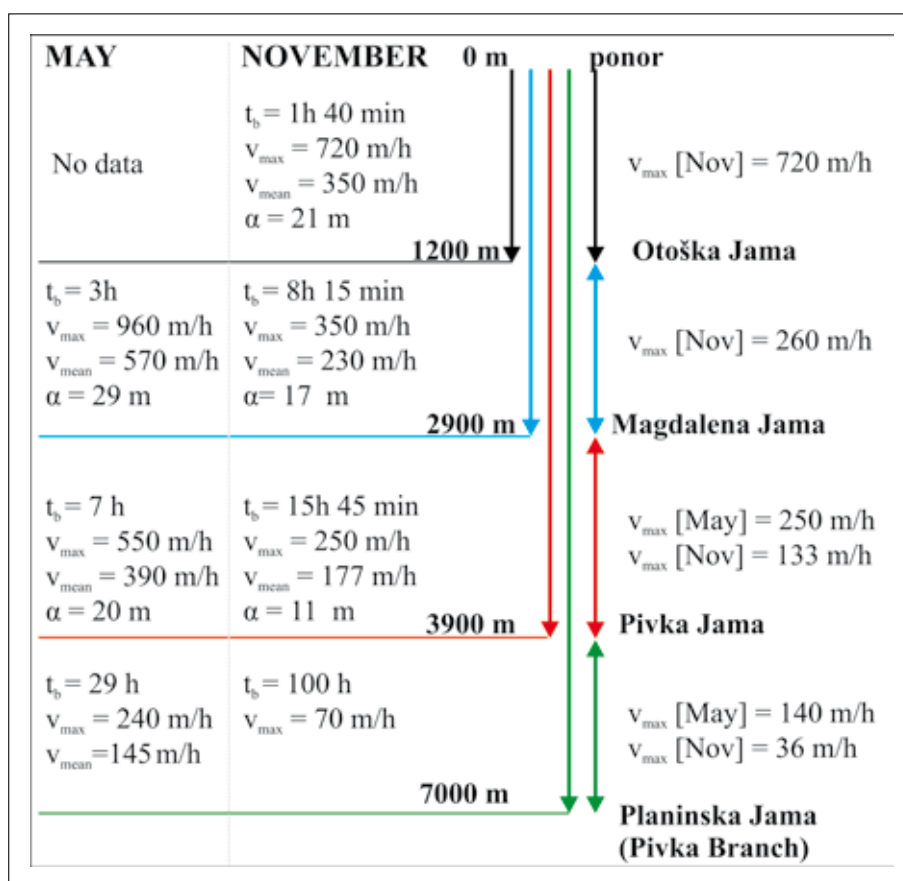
MAY

NOVEMBER

0 m

ponor

No data

$t_b$ = 1h 40 min
$v_{max}$ = 720 m/h
$v_{mean}$ = 350 m/h
α = 21 m

$v_{max}$ [Nov] = 720 m/h

1200 m

Otoška Jama

$t_b$ = 3h
$v_{max}$ = 960 m/h
$v_{mean}$ = 570 m/h
α = 29 m

$t_b$ = 8h 15 min
$v_{max}$ = 350 m/h
$v_{mean}$ = 230 m/h
α= 17 m

$v_{max}$ [Nov] = 260 m/h

2900 m

Magdalena Jama

$t_b$ = 7 h
$v_{max}$ = 550 m/h
$v_{mean}$ = 390 m/h
α = 20 m

$t_b$ = 15h 45 min
$v_{max}$ = 250 m/h
$v_{mean}$ = 177 m/h
α = 11 m

$v_{max}$ [May] = 250 m/h
$v_{max}$ [Nov] = 133 m/h

3900 m

Pivka Jama

$t_b$ = 29 h
$v_{max}$ = 240 m/h
$v_{mean}$ =145 m/h

$t_b$ = 100 h
$v_{max}$ = 70 m/h

$v_{max}$ [May] = 140 m/h
$v_{max}$ [Nov] = 36 m/h

7000 m

Planinska Jama
(Pivka Branch)